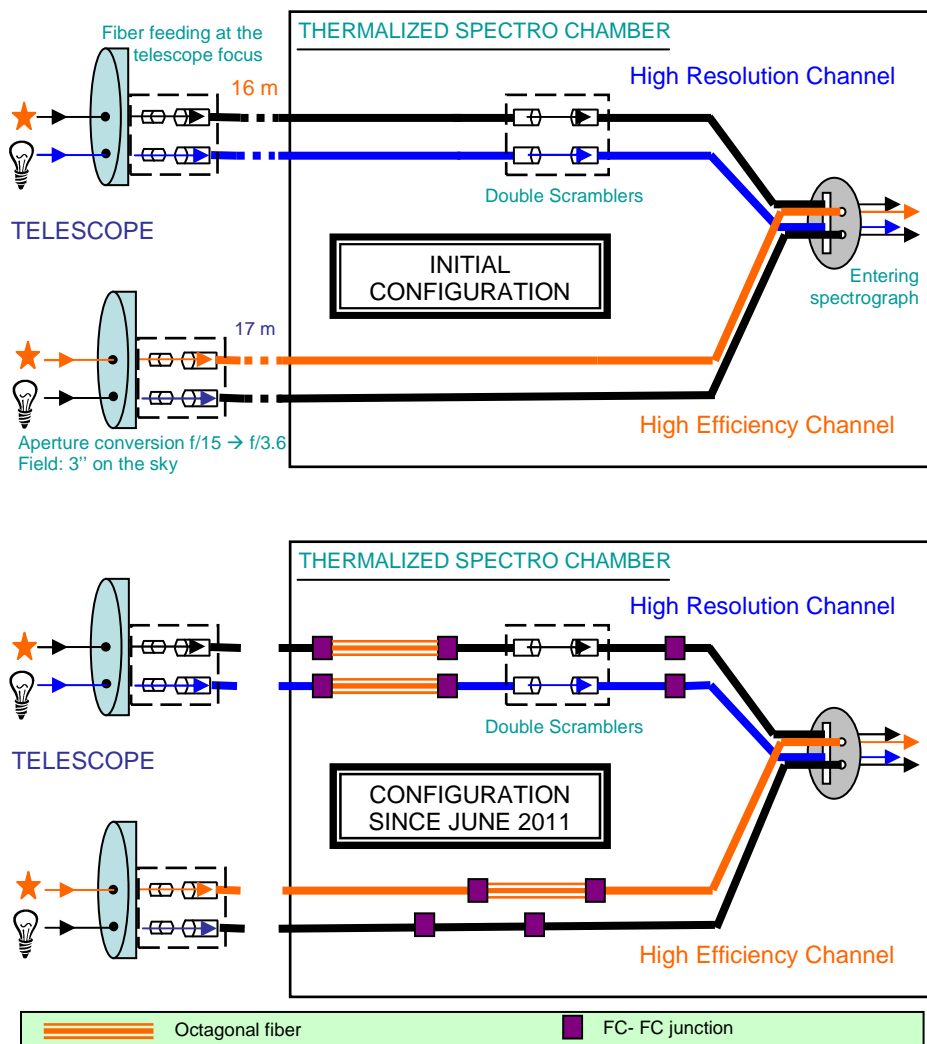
Fiber feeding at the telescope focus

THERMALIZED SPECTRO CHAMBER

16 m

High Resolution Channel

Double Scramblers

TELESCOPE

INITIAL CONFIGURATION

Entering spectrograph

17 m

High Efficiency Channel

Aperture conversion f/15 → f/3.6
Field: 3'' on the sky

THERMALIZED SPECTRO CHAMBER

High Resolution Channel

Double Scramblers

TELESCOPE

CONFIGURATION SINCE JUNE 2011

High Efficiency Channel

Octagonal fiber

FC- FC junction